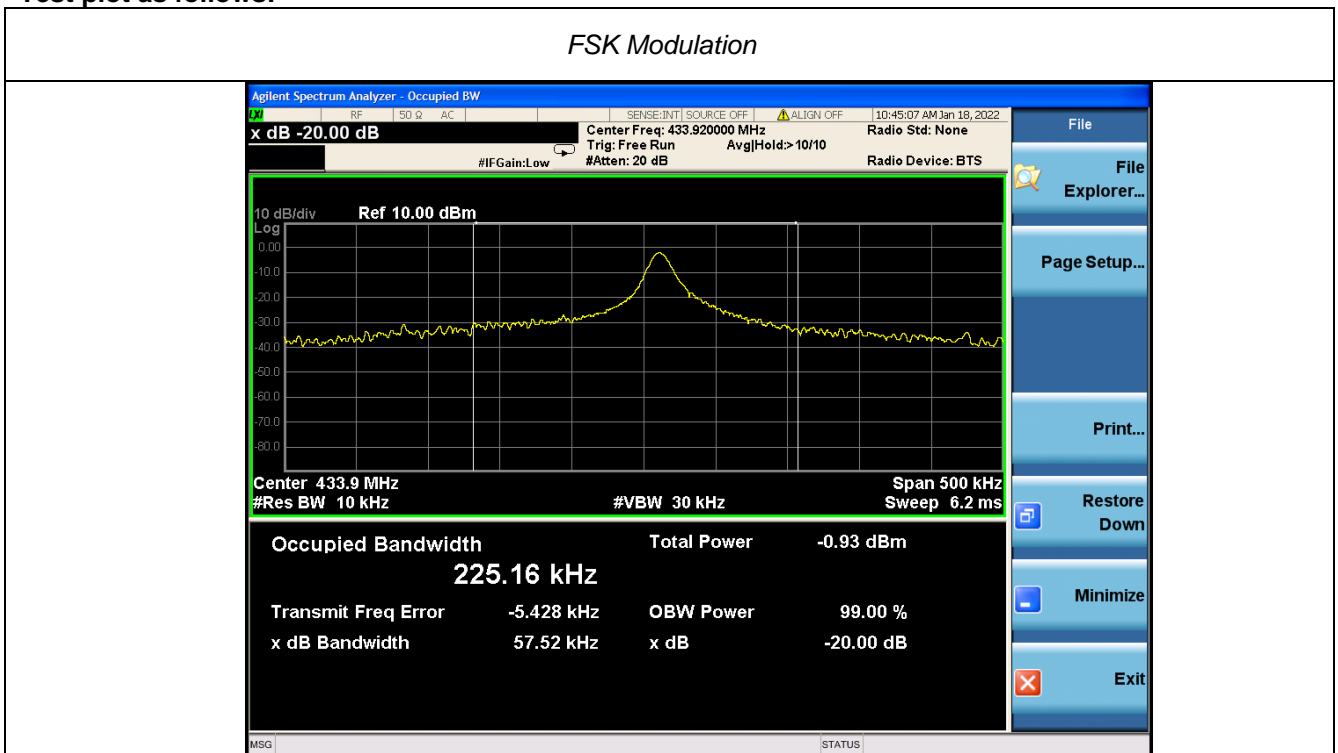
Test plot as follows:

FSK Modulation

Agilent Spectrum Analyzer - Occupied BW

LXI RF 50 Ω AC SENSE:INT SOURCE OFF ALIGN OFF 10:45:07 AM Jan 18, 2022

x dB -20.00 dB

Center Freq: 433.920000 MHz
Trig: Free Run Avg|Hold:> 10/10
#IFGain:Low #Atten: 20 dB

Radio Std: None
Radio Device: BTS

10 dB/div Ref 10.00 dBm
Log
0.00
-10.0
-20.0
-30.0
-40.0
-50.0
-60.0
-70.0
-80.0

Center 433.9 MHz
#Res BW 10 kHz
#VBW 30 kHz
Span 500 kHz
Sweep 6.2 ms

Occupied Bandwidth
225.16 kHz
Total Power -0.93 dBm
Transmit Freq Error -5.428 kHz
OBW Power 99.00 %
x dB Bandwidth 57.52 kHz
x dB -20.00 dB

File
File Explorer...
Page Setup...
Print...
Restore Down
Minimize
Exit

MSG
STATUS